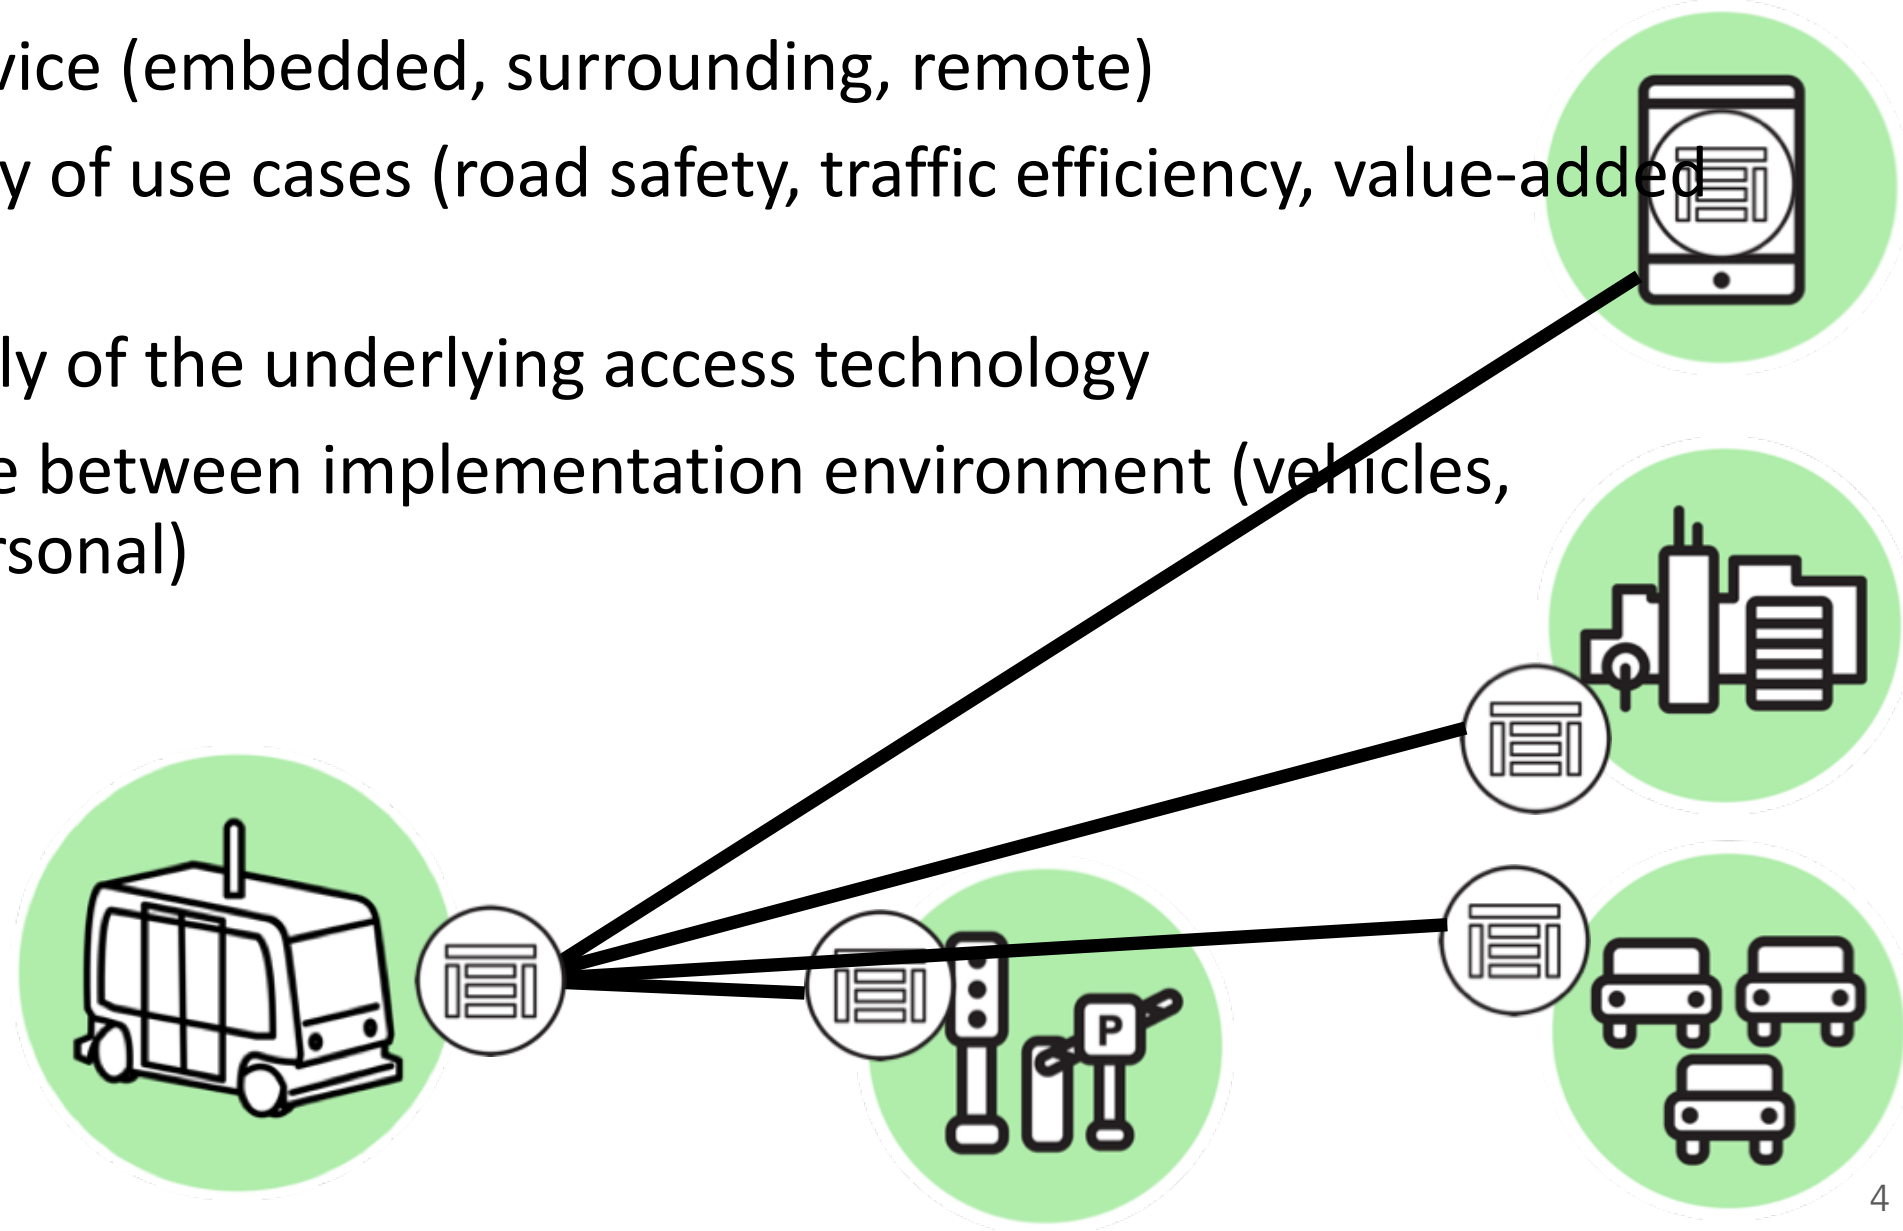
vice (embedded, surrounding, remote)

y of use cases (road safety, traffic efficiency, value-added

ly of the underlying access technology

e between implementation environment (vehicles, rsonal)

P

4